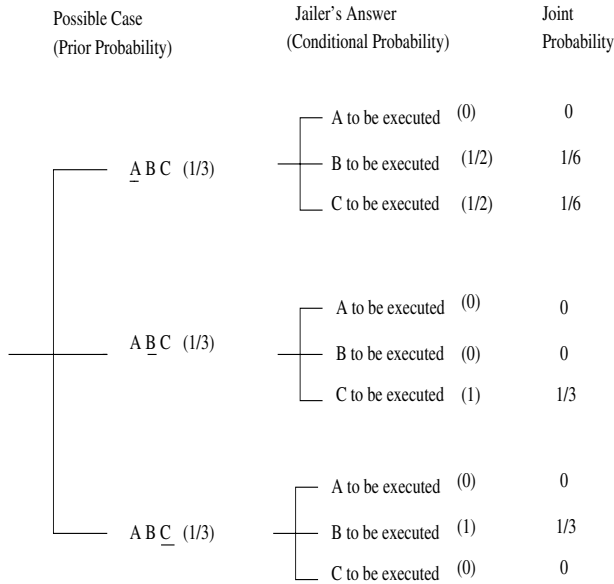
Possible Case (Prior Probability)

Jailer's Answer (Conditional Probability)

Joint Probability

A B C (1/3)

A to be executed (0) 0

B to be executed (1/2) 1/6

C to be executed (1/2) 1/6

A B C (1/3)

A to be executed (0) 0

B to be executed (0) 0

C to be executed (1) 1/3

A B C (1/3)

A to be executed (0) 0

B to be executed (1) 1/3

C to be executed (0) 0